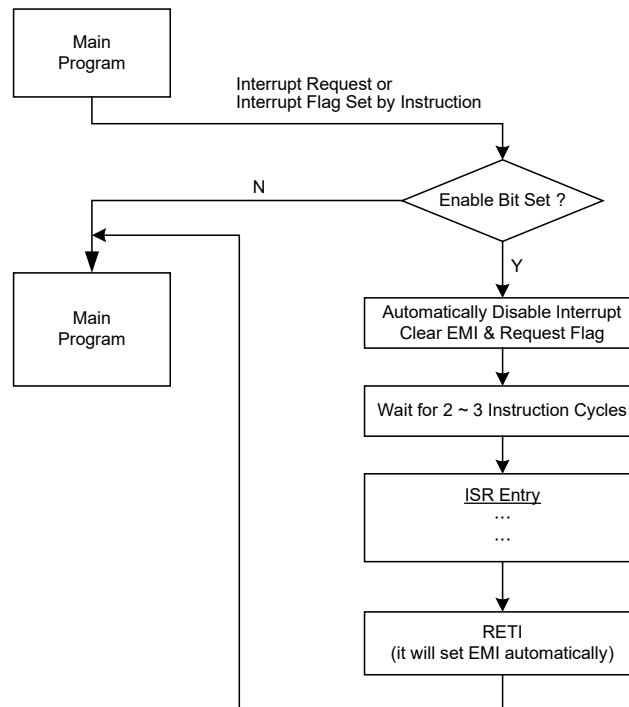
Main Program

Interrupt Request or Interrupt Flag Set by Instruction

Enable Bit Set ?

N

Y

Main Program

Automatically Disable Interrupt Clear EMI & Request Flag

Wait for 2 ~ 3 Instruction Cycles

ISR Entry
…
…

RETI
(it will set EMI automatically)